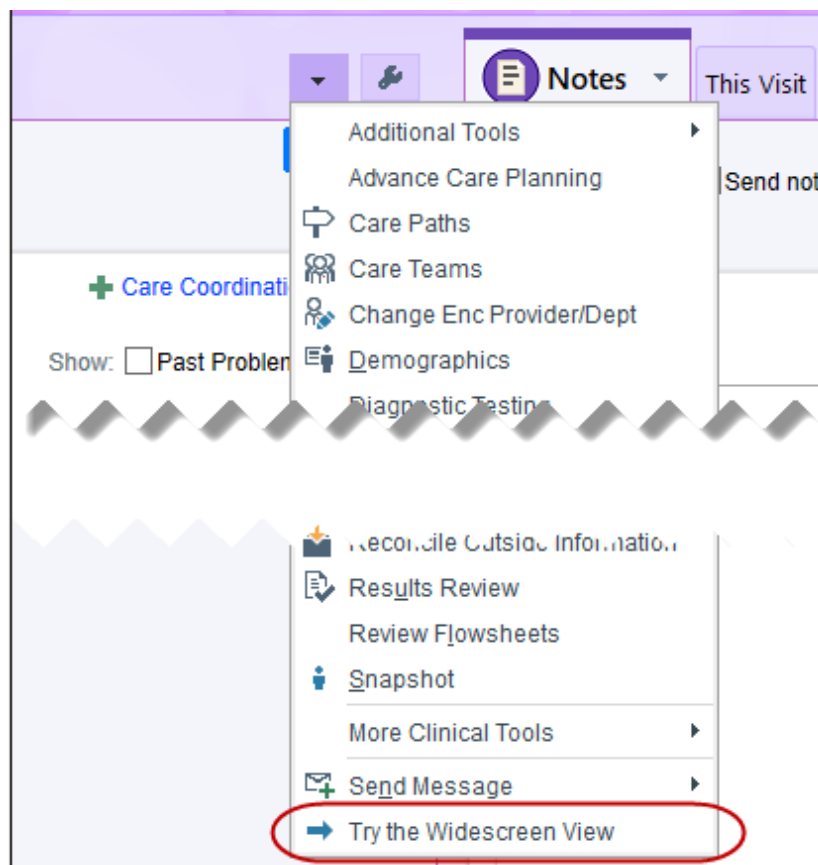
Notes
This Visit
Additional Tools
Advance Care Planning
Send not
Care Paths
Care Teams
Care Coordinati
Change Enc Provider/Dept
Show: Past Problen
Demographics
Diagnostic Testing
Reconcile Outside Information
Results Review
Review Flowsheets
Snapshot
More Clinical Tools
Send Message
Try the Widescreen View